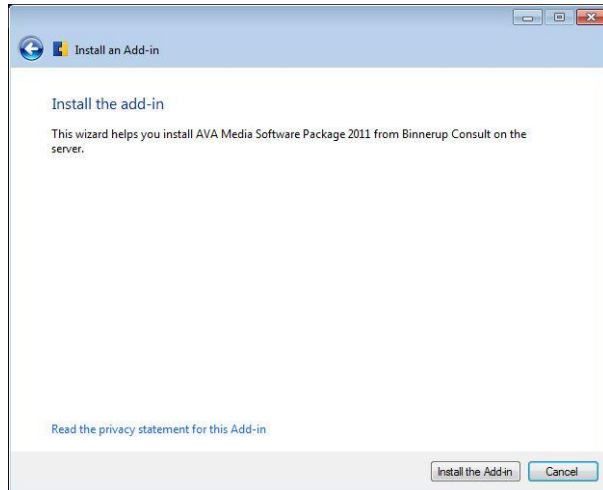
Install an Add-in

Install the add-in

This wizard helps you install AVA Media Software Package 2011 from Binnerup Consult on the server.

Read the privacy statement for this Add-in

Install the Add-in

Cancel